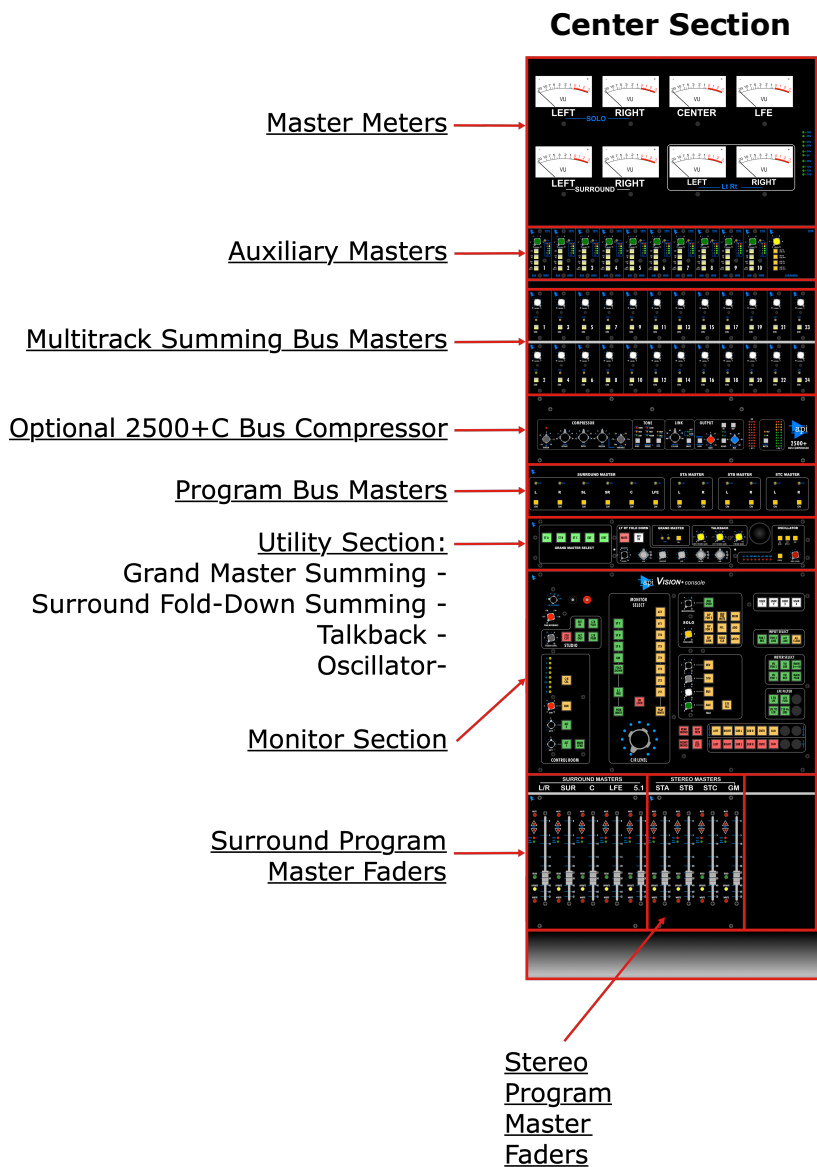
Center Section

Master Meters

Auxiliary Masters

Multitrack Summing Bus Masters

Optional 2500+C Bus Compressor

Program Bus Masters

Utility Section:
Grand Master Summing -
Surround Fold-Down Summing -
Talkback -
Oscillator-

Monitor Section

Surround Program Master Faders

Stereo Program Master Faders

VU VU VU VU
LEFT RIGHT CENTER LFE
SOLO

VU VU VU VU
LEFT SURROUND RIGHT LEFT Lt Rt RIGHT

1 2 3 4 5 6 7 8 9 10

1 3 5 7 9 11 13 15 17 19 21 23
2 4 6 8 10 12 14 16 18 20 22 24

COMPRESSOR TONE LINK OUTPUT
2500+

SURROUND MASTER STA MASTER STB MASTER STC MASTER
L R SL SR C LFE L R L R L R

LT RT FOLD DOWN GRAND MASTER TALKBACK OSCILLATOR
GRAND MASTER SELECT

VISION+ console
MONITOR SELECT
SOLO
STUDIO
CONTROL ROOM
C/R LEVEL
INPUT SELECT

SURROUND MASTERS
L/R SUR C LFE 5.1
STEREO MASTERS
STA STB STC GM